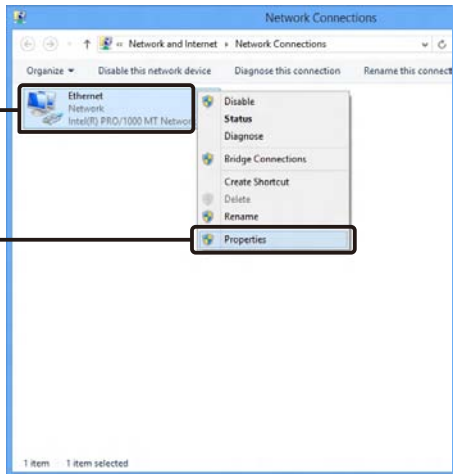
Network Connections

« Network and Internet › Network Connections

Organize ▾ Disable this network device Diagnose this connection Rename this connect

Ethernet
Network
Intel(R) PRO/1000 MT Networ

Disable
Status
Diagnose
Bridge Connections
Create Shortcut
Delete
Rename
Properties

1 item 1 item selected